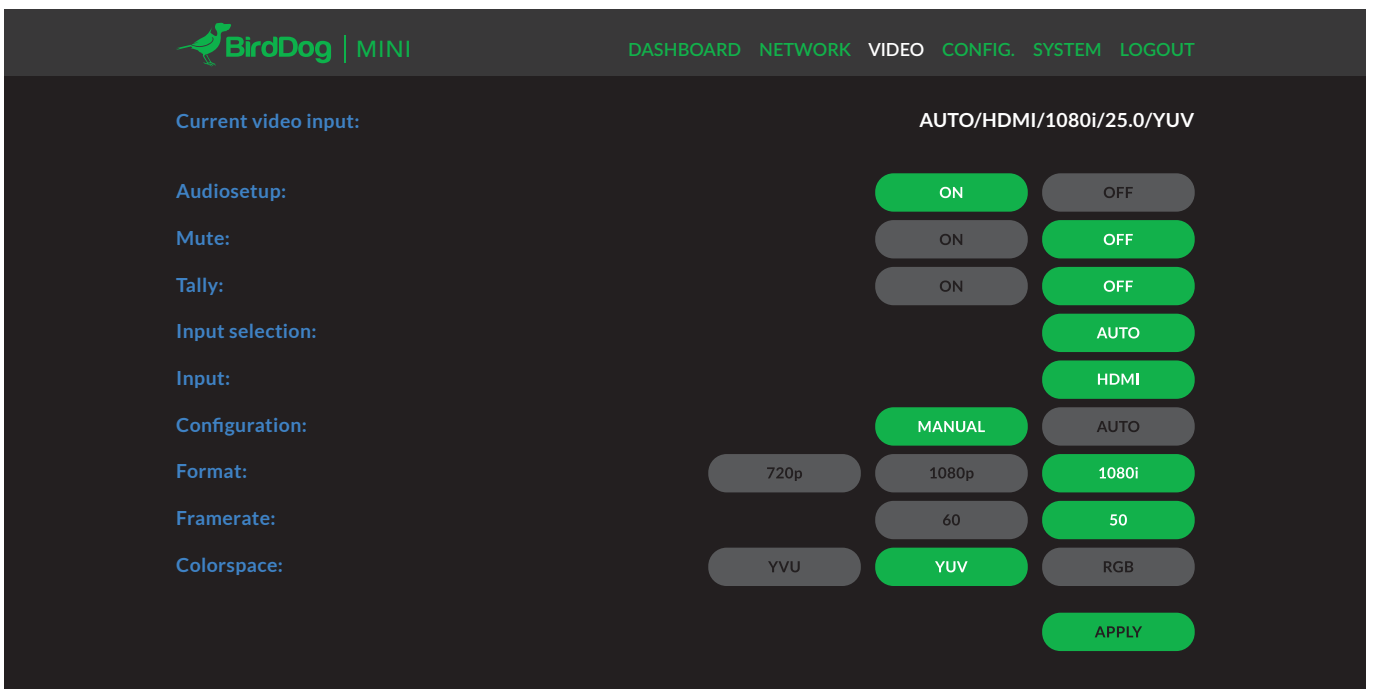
BirdDog | MINI

DASHBOARD NETWORK VIDEO CONFIG. SYSTEM LOGOUT

Current video input: AUTO/HDMI/1080i/25.0/YUV

Audiosetup: ON OFF

Mute: ON OFF

Tally: ON OFF

Input selection: AUTO

Input: HDMI

Configuration: MANUAL AUTO

Format: 720p 1080p 1080i

Framerate: 60 50

Colorspace: YVU YUV RGB

APPLY